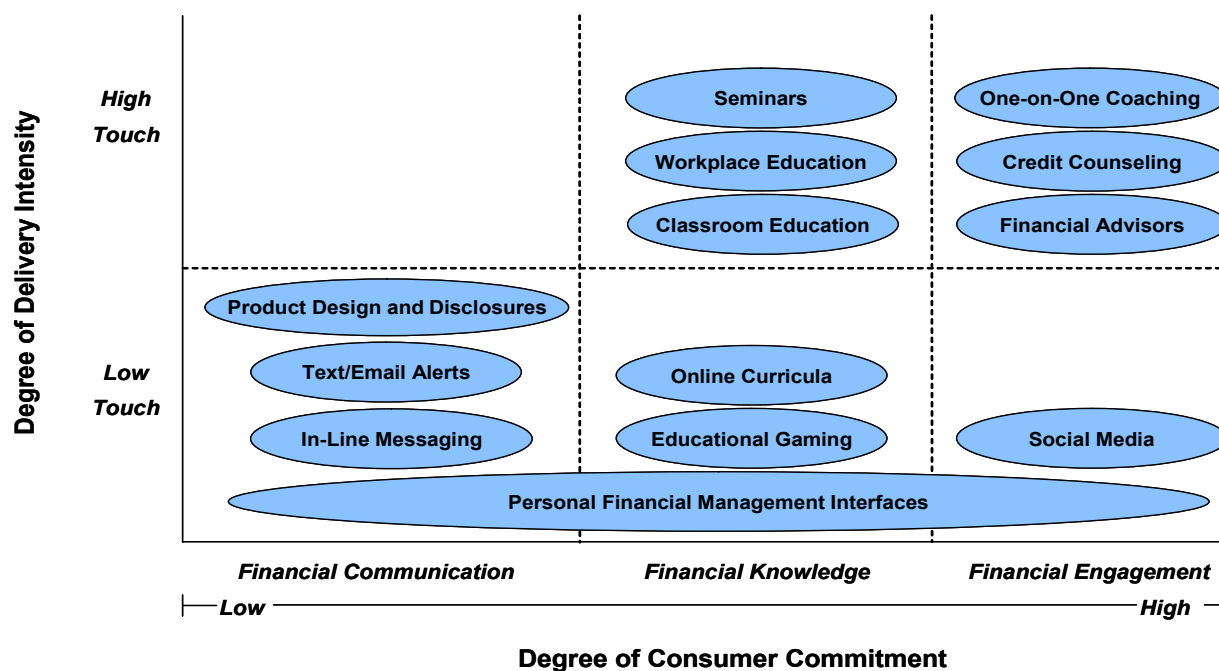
Degree of Delivery Intensity

High Touch

Seminars

One-on-One Coaching

Workplace Education

Credit Counseling

Classroom Education

Financial Advisors

Product Design and Disclosures

Low Touch

Text/Email Alerts

Online Curricula

In-Line Messaging

Educational Gaming

Social Media

Personal Financial Management Interfaces

Financial Communication

Financial Knowledge

Financial Engagement

Low

High

Degree of Consumer Commitment